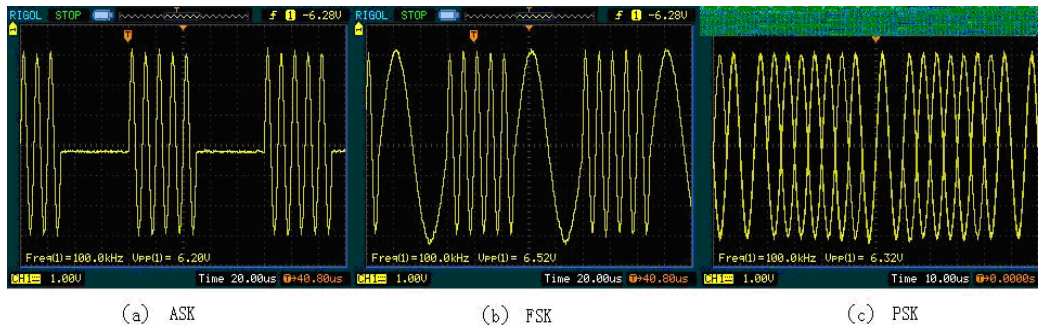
RIGOL STOP f 1 -6.28V
Freq(1)=100.0kHz Vpp(1)= 6.20V
CH1 1.00V Time 20.00us T→40.80us
(a) ASK

RIGOL STOP f 1 -6.28V
Freq(1)=100.0kHz Vpp(1)= 6.52V
CH1 1.00V Time 20.00us T→40.80us
(b) FSK

Freq(1)=100.0kHz Vpp(1)= 6.32V
CH1 1.00V Time 10.00us T→0.0000s
(c) PSK